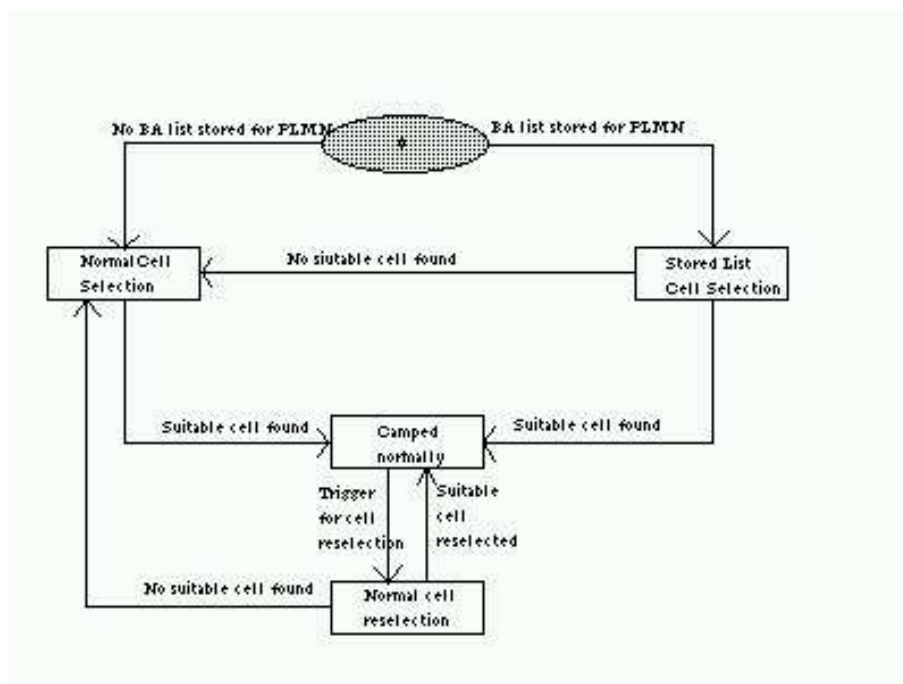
No BA list stored for PLMN

BA list stored for PLMN

Normal Cell Selection

No siutable cell found

Stored List Cell Selection

Suitable cell found

Camped normally

Suitable cell found

Trigger for cell reselection

Suitable cell reselected

No suitable cell found

Normal cell reselection